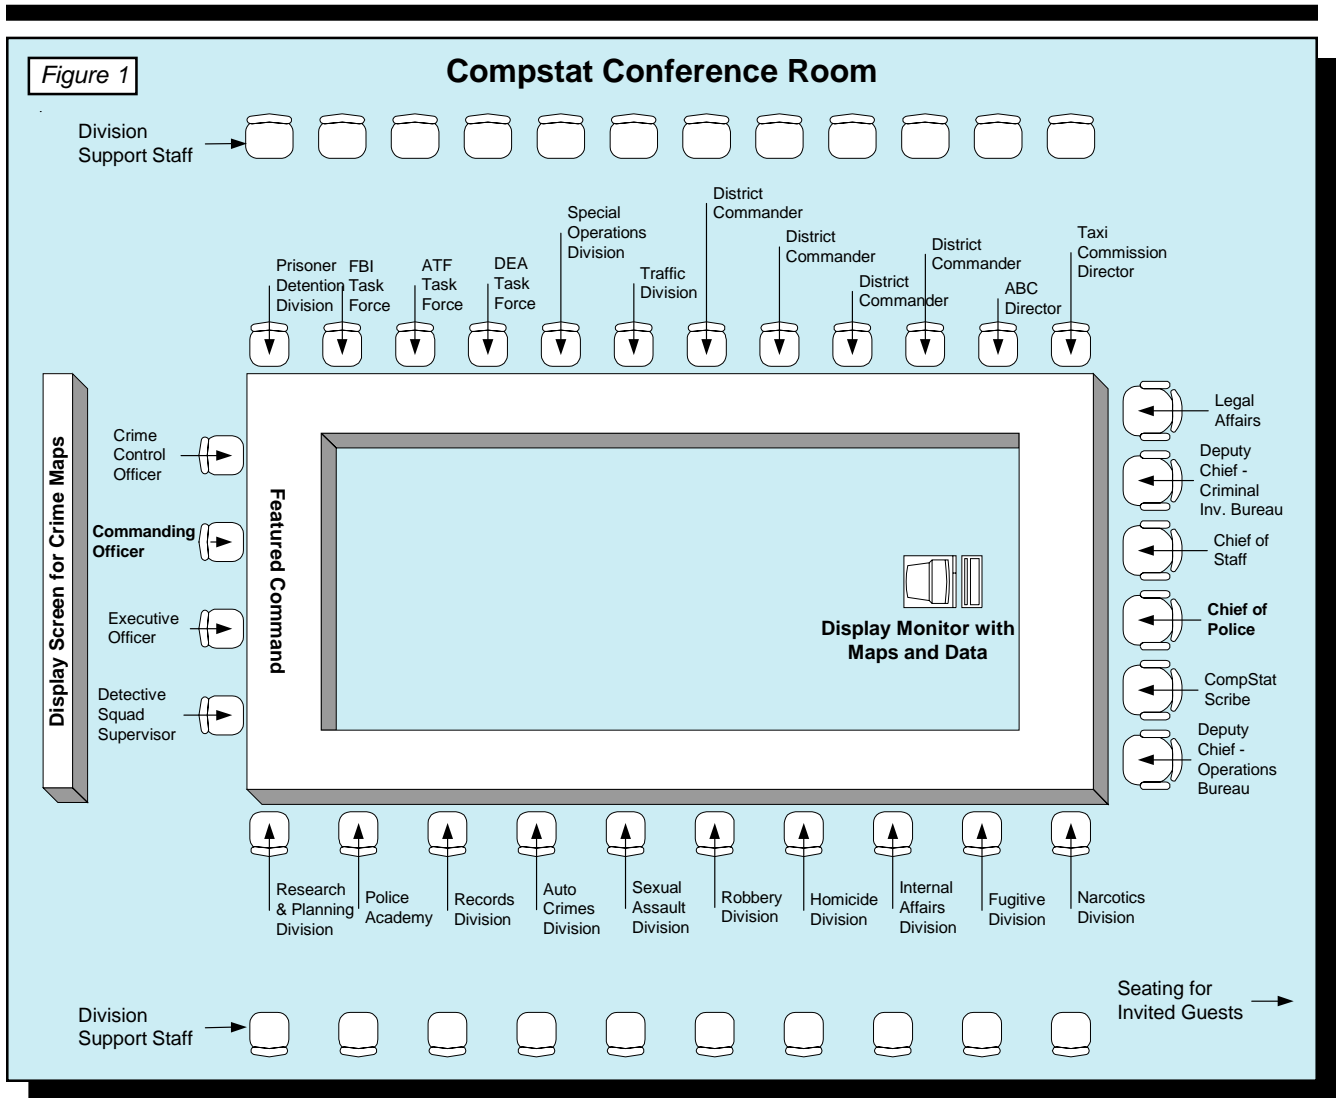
Figure 1

Compstat Conference Room

Division Support Staff

Prisoner Detention Division

FBI Task Force

ATF Task Force

DEA Task Force

Special Operations Division

Traffic Division

District Commander

District Commander

District Commander

District Commander

ABC Director

Taxi Commission Director

Display Screen for Crime Maps

Crime Control Officer

Commanding Officer

Executive Officer

Detective Squad Supervisor

Featured Command

Display Monitor with Maps and Data

Legal Affairs

Deputy Chief - Criminal Inv. Bureau

Chief of Staff

Chief of Police

CompStat Scribe

Deputy Chief - Operations Bureau

Research & Planning Division

Police Academy

Records Division

Auto Crimes Division

Sexual Assault Division

Robbery Division

Homicide Division

Internal Affairs Division

Fugitive Division

Narcotics Division

Division Support Staff

Seating for Invited Guests